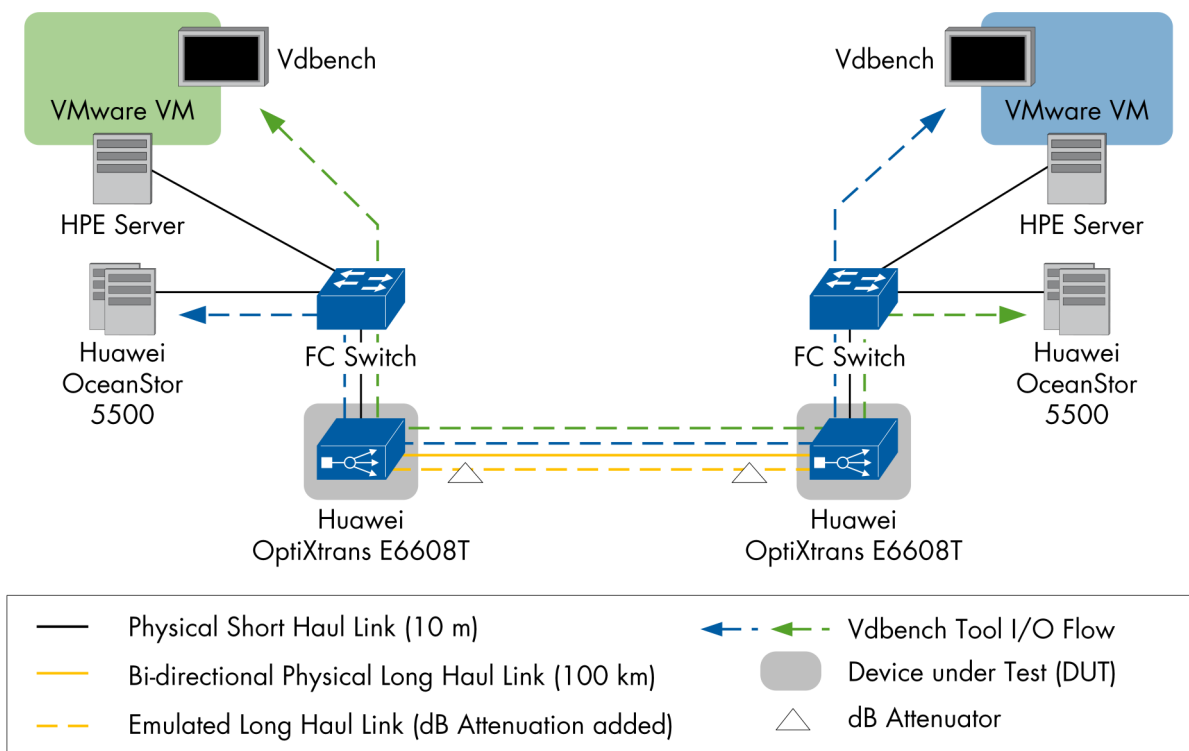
Vdbench

VMware VM

HPE Server

Huawei OceanStor 5500

FC Switch

Huawei OptiXtrans E6608T

Vdbench

VMware VM

HPE Server

FC Switch

Huawei OceanStor 5500

Huawei OptiXtrans E6608T

Physical Short Haul Link (10 m)

Bi-directional Physical Long Haul Link (100 km)

Emulated Long Haul Link (dB Attenuation added)

Vdbench Tool I/O Flow

Device under Test (DUT)

dB Attenuator